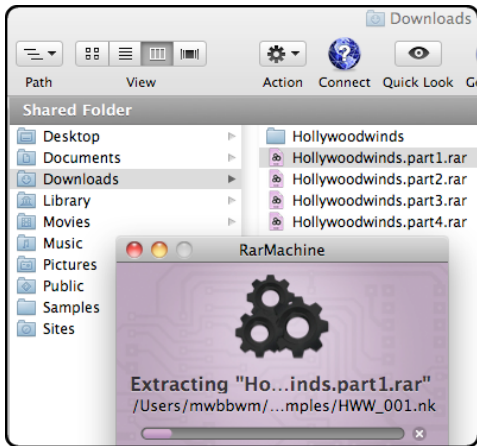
Downloads

Path View Action Connect Quick Look G

Shared Folder

Desktop
Documents
Downloads
Library
Movies
Music
Pictures
Public
Samples
Sites

Hollywoodwinds
Hollywoodwinds.part1.rar
Hollywoodwinds.part2.rar
Hollywoodwinds.part3.rar
Hollywoodwinds.part4.rar

RarMachine

Extracting "Ho...inds.part1.rar"
/Users/mwbbwm/...mples/HWW_001.nk